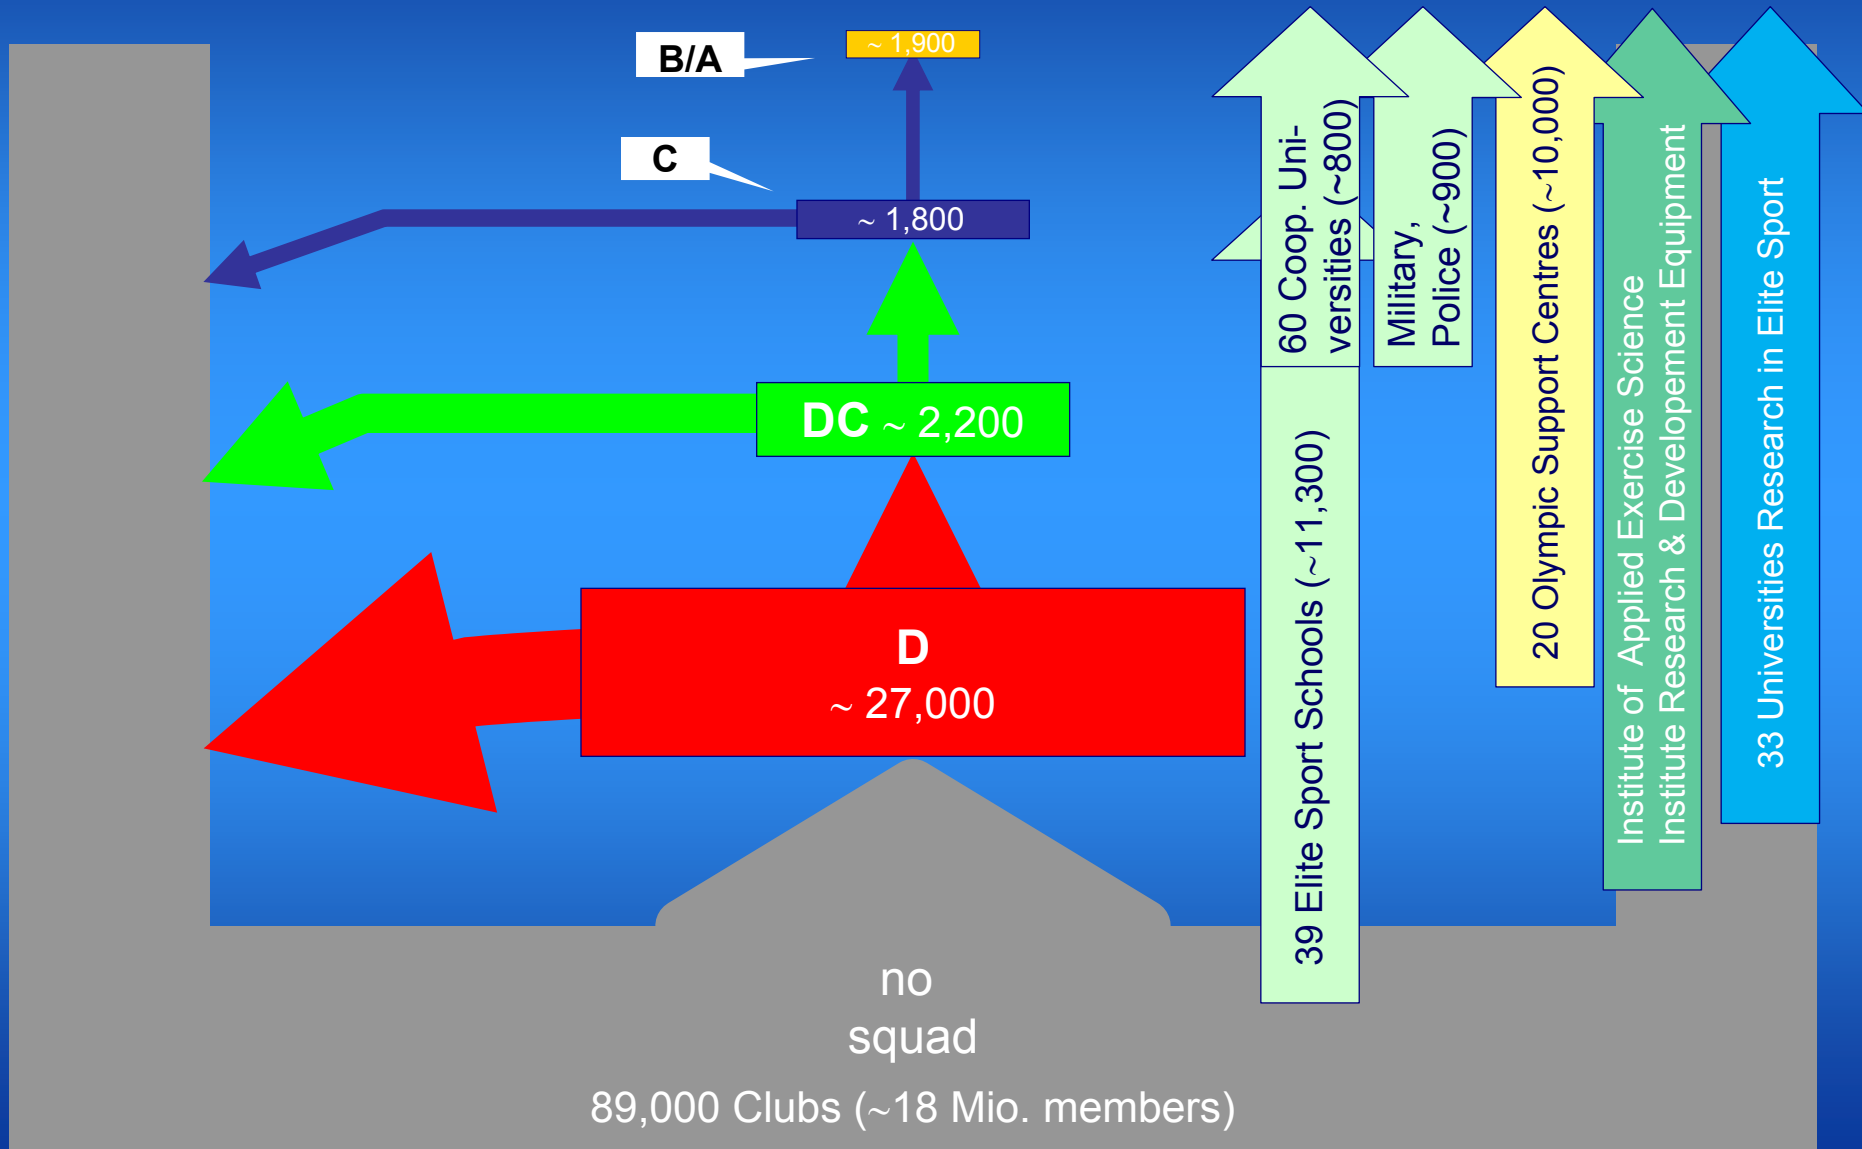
B/A

~ 1,900

C

~ 1,800

DC ~ 2,200

D
~ 27,000

no
squad

89,000 Clubs (~18 Mio. members)

60 Coop. Universities (~800)

39 Elite Sport Schools (~11,300)

Military, Police (~900)

20 Olympic Support Centres (~10,000)

Institute of Applied Exercise Science
Institute Research & Developement Equipment

33 Universities Research in Elite Sport